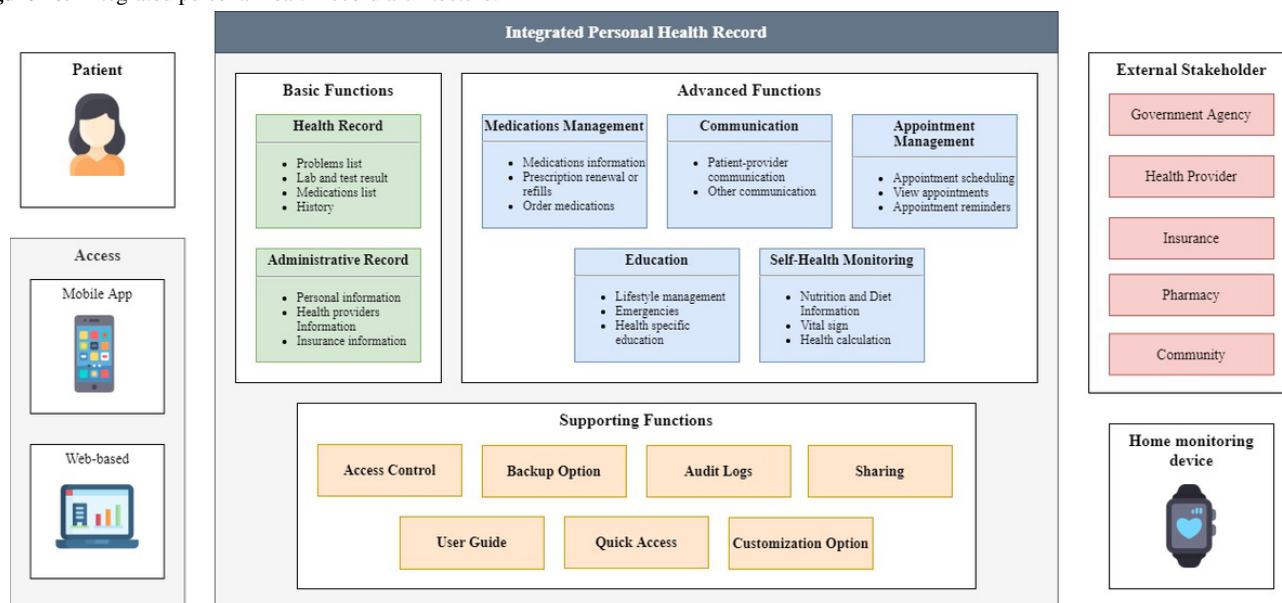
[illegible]

Integrated Personal Health Record

Patient

Access

Mobile App

Web-based

Basic Functions

Health Record

- Problems list
- Lab and test result
- Medications list
- History

Administrative Record

- Personal information
- Health providers Information
- Insurance information

Advanced Functions

Medications Management

- Medications information
- Prescription renewal or refills
- Order medications

Communication

- Patient-provider communication
- Other communication

Appointment Management

- Appointment scheduling
- View appointments
- Appointment reminders

Education

- Lifestyle management
- Emergencies
- Health specific education

Self-Health Monitoring

- Nutrition and Diet Information
- Vital sign
- Health calculation

Supporting Functions

Access Control

Backup Option

Audit Logs

Sharing

User Guide

Quick Access

Customization Option

External Stakeholder

Government Agency

Health Provider

Insurance

Pharmacy

Community

Home monitoring device